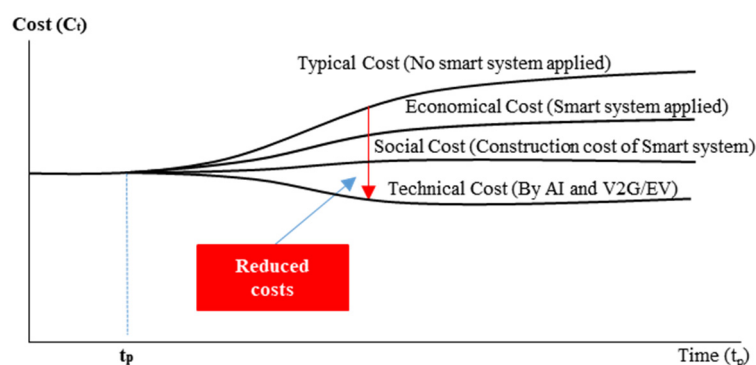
Cost ($C_t$)

Typical Cost (No smart system applied)

Economical Cost (Smart system applied)

Social Cost (Construction cost of Smart system)

Technical Cost (By AI and V2G/EV)

Reduced costs

$t_p$

Time ($t_n$)